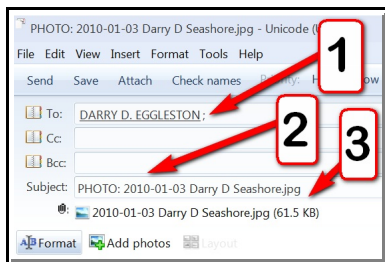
PHOTO: 2010-01-03 Darry D Seashore.jpg - Unicode (U

File Edit View Insert Format Tools Help

Send Save Attach Check names Priority: H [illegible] ow

1

To: DARRY D. EGGLESTON;

2

Cc:

Bcc:

3

Subject: PHOTO: 2010-01-03 Darry D Seashore.jpg

2010-01-03 Darry D Seashore.jpg (61.5 KB)

Format Add photos Layout